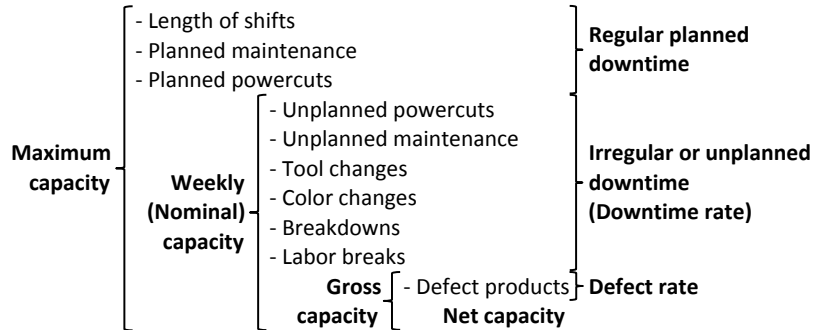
Maximum capacity

- Length of shifts
- Planned maintenance
- Planned powercuts

Regular planned downtime

Weekly (Nominal) capacity

- Unplanned powercuts
- Unplanned maintenance
- Tool changes
- Color changes
- Breakdowns
- Labor breaks

Irregular or unplanned downtime (Downtime rate)

Gross capacity

- Defect products

Defect rate

Net capacity